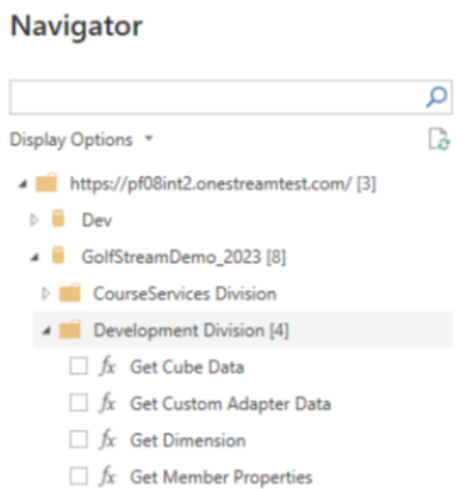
Navigator

Display Options

https://pf08int2.onestreamtest.com/ [3]

Dev

GolfStreamDemo_2023 [8]

CourseServices Division

Development Division [4]

$fx$ Get Cube Data

$fx$ Get Custom Adapter Data

$fx$ Get Dimension

$fx$ Get Member Properties